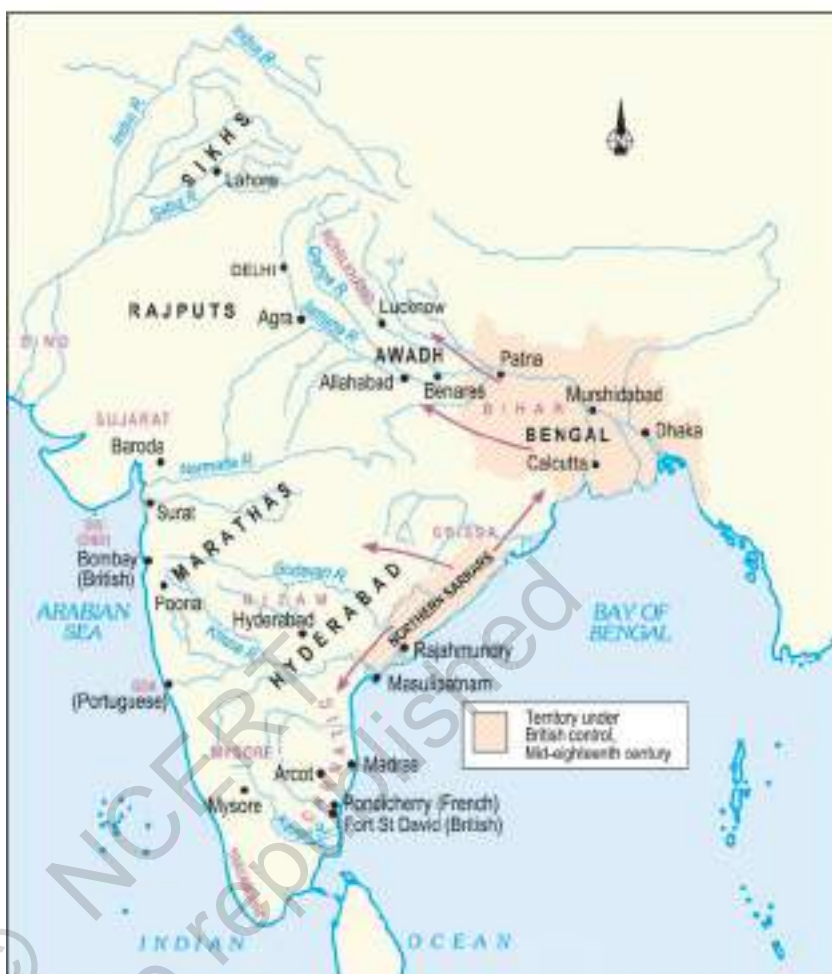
Indus R.

Indus R.

SIKHS

Lahore

Satluj R.

DELHI

Ganga R.

RAJPUTS

Agra

Yamuna R.

Lucknow

SIND

AWADH

Patna

Allahabad

Benares

Murshidabad

BIHAR

GUJARAT

BENGAL

Dhaka

Baroda

Calcutta

Narmada R.

Surat

MARATHAS

ORISSA

Bombay (British)

Godavari R.

Poona

NIZAM

ARABIAN SEA

Hyderabad

BAY OF BENGAL

Krishna R.

HYDERABAD

NORTHERN SARKARS

Rajahmundry

Masulipatnam

Goa (Portuguese)

Territory under British control, Mid-eighteenth century

MYSORE

Arcot

Madras

Mysore

Pondicherry (French)

Fort St David (British)

INDIAN

OCEAN

© NCERT not to be republished